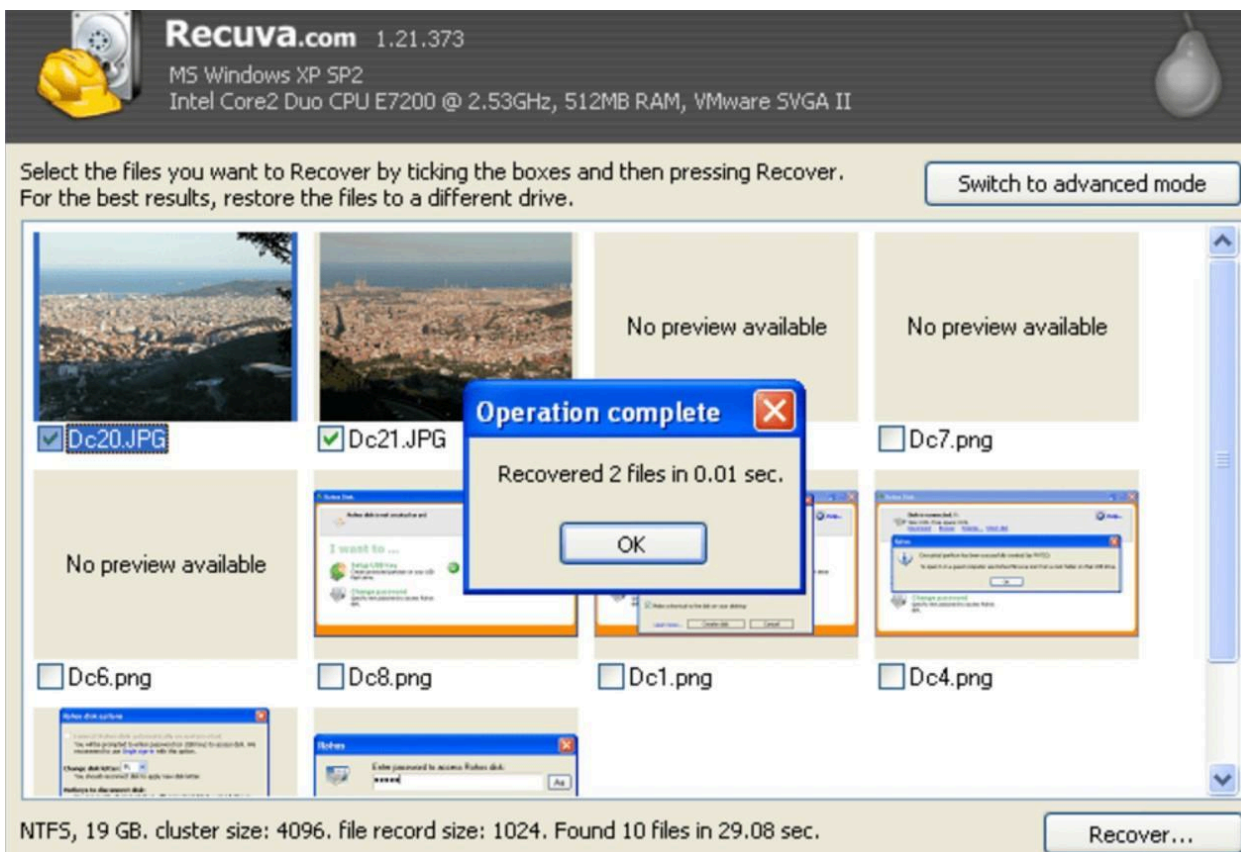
Recuva.com 1.21.373
MS Windows XP SP2
Intel Core2 Duo CPU E7200 @ 2.53GHz, 512MB RAM, VMware SVGA II

Select the files you want to Recover by ticking the boxes and then pressing Recover.
For the best results, restore the files to a different drive.

Switch to advanced mode

No preview available

No preview available

Dc20.JPG

Dc21.JPG

Operation complete

Recovered 2 files in 0.01 sec.

OK

Dc7.png

No preview available

I want to ...

Dc6.png

Dc8.png

Dc1.png

Dc4.png

NTFS, 19 GB. cluster size: 4096. file record size: 1024. Found 10 files in 29.08 sec.

Recover...